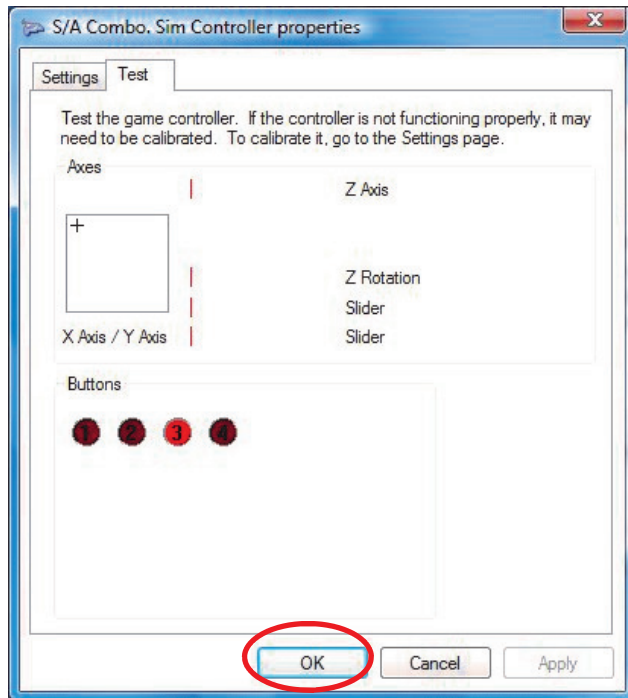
S/A Combo. Sim Controller properties

Settings | Test

Test the game controller. If the controller is not functioning properly, it may need to be calibrated. To calibrate it, go to the Settings page.

Axes

Z Axis

Z Rotation

Slider

X Axis / Y Axis

Slider

Buttons

1 2 3 4

OK

Cancel

Apply